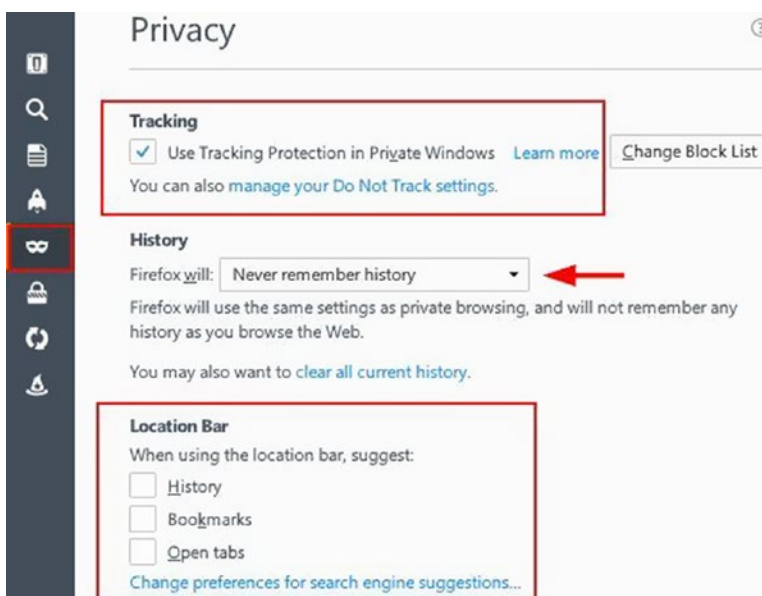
Privacy

Tracking

✓ Use Tracking Protection in Private Windows Learn more Change Block List

You can also manage your Do Not Track settings.

History

Firefox will: Never remember history

Firefox will use the same settings as private browsing, and will not remember any history as you browse the Web.

You may also want to clear all current history.

Location Bar

When using the location bar, suggest:

History

Bookmarks

Open tabs

Change preferences for search engine suggestions...